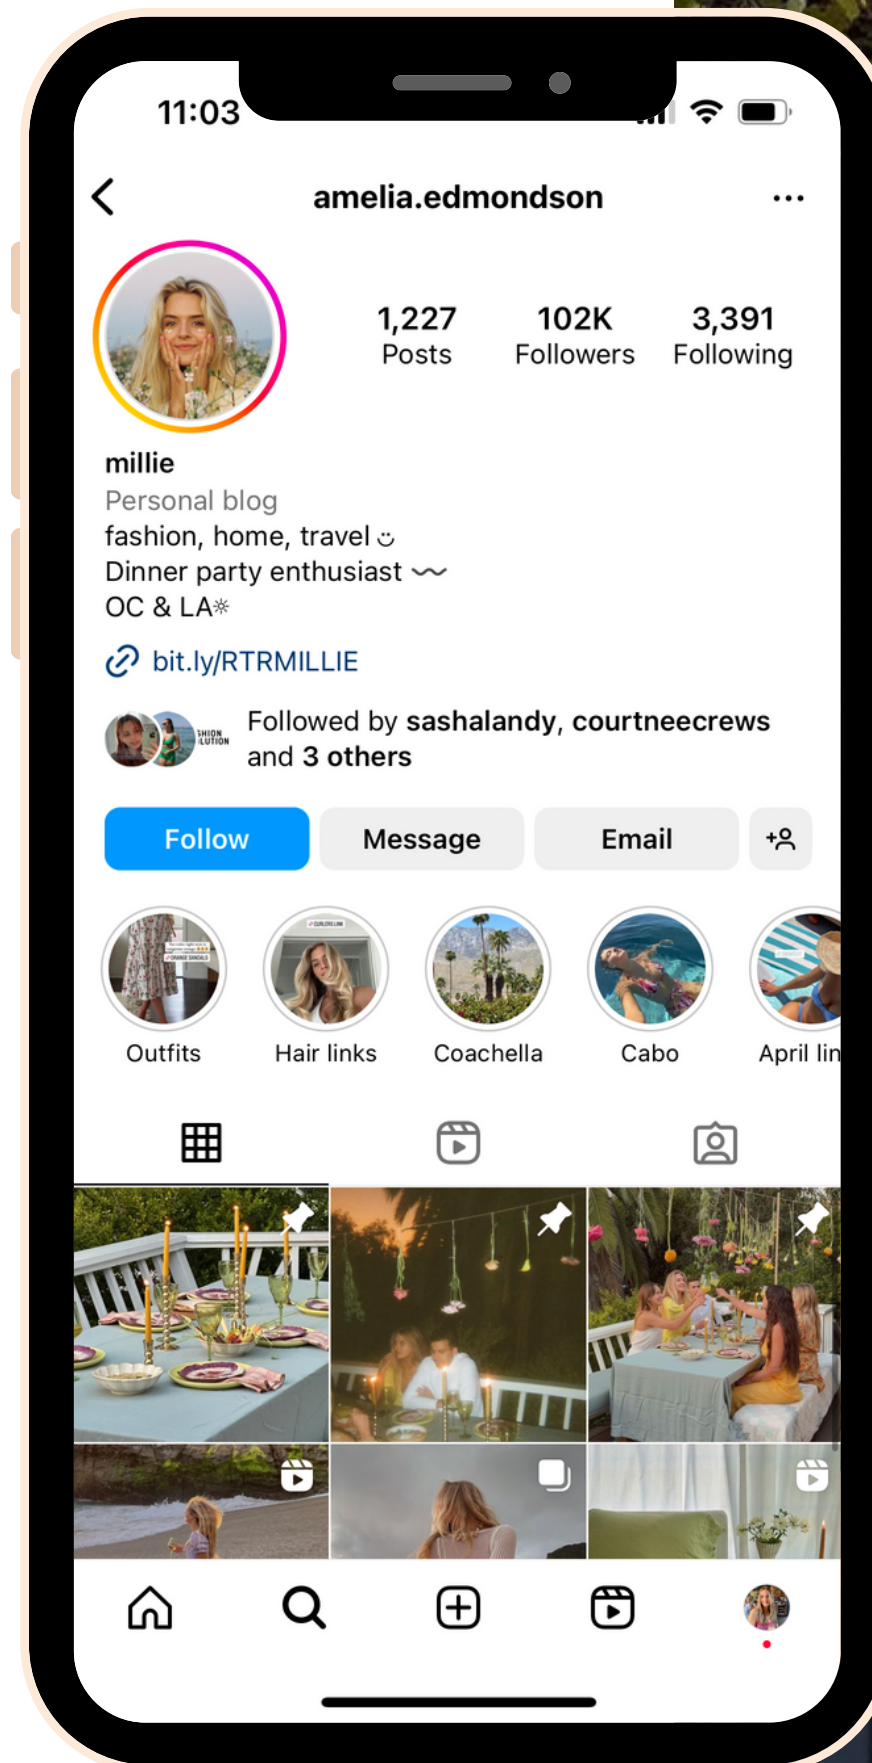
11:03

amelia.edmondson

1,227
Posts

102K
Followers

3,391
Following

millie
Personal blog
fashion, home, travel ◡̈
Dinner party enthusiast 〰️
OC & LA☼

bit.ly/RTRMILLIE

Followed by sashalandy, courtneecrews and 3 others

Follow
Message
Email

Outfits
Hair links
Coachella
Cabo
April lin